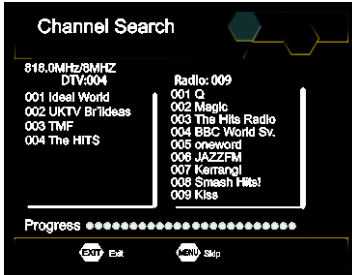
Channel Search

818.0MHz/8MHZ
DTV:004

001 Ideal World
002 UKTV Br'ildeas
003 TMF
004 The HITS

Radio: 009

001 Q
002 Magic
003 The Hits Radio
004 BBC World Sv.
005 oneword
006 JAZZFM
007 Kerrang!
008 Smash Hits!
009 Kiss

Progress ●●●●●●●●●●●●●●●●●●●●●●●●

EXIT Exit MENU Skip